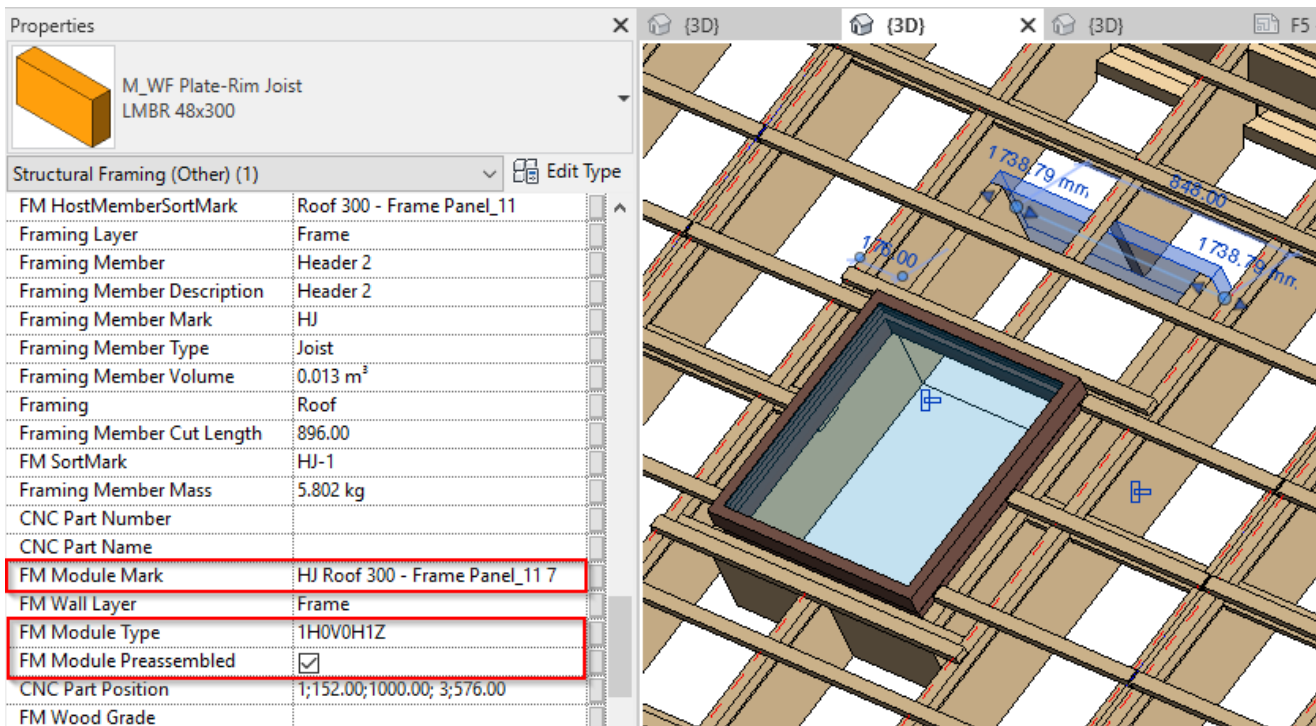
Properties

M_WF Plate-Rim Joist
LMBR 48x300

Structural Framing (Other) (1)

Edit Type

| | |
|---|---|
| FM HostMemberSortMark | Roof 300 - Frame Panel_11 |
| Framing Layer | Frame |
| Framing Member | Header 2 |
| Framing Member Description | Header 2 |
| Framing Member Mark | HJ |
| Framing Member Type | Joist |
| Framing Member Volume | 0.013 $m^3$ |
| Framing | Roof |
| Framing Member Cut Length | 896.00 |
| FM SortMark | HJ-1 |
| Framing Member Mass | 5.802 kg |
| CNC Part Number | |
| CNC Part Name | |
| FM Module Mark | HJ Roof 300 - Frame Panel_11 7 |
| FM Wall Layer | Frame |
| FM Module Type | 1H0V0H1Z |
| FM Module Preassembled | ☑ |
| CNC Part Position | 1;152.00;1000.00; 3;576.00 |
| FM Wood Grade | |

{3D}
{3D}
{3D}
F5

1738.79 mm
848.00
176.00
1738.79 mm